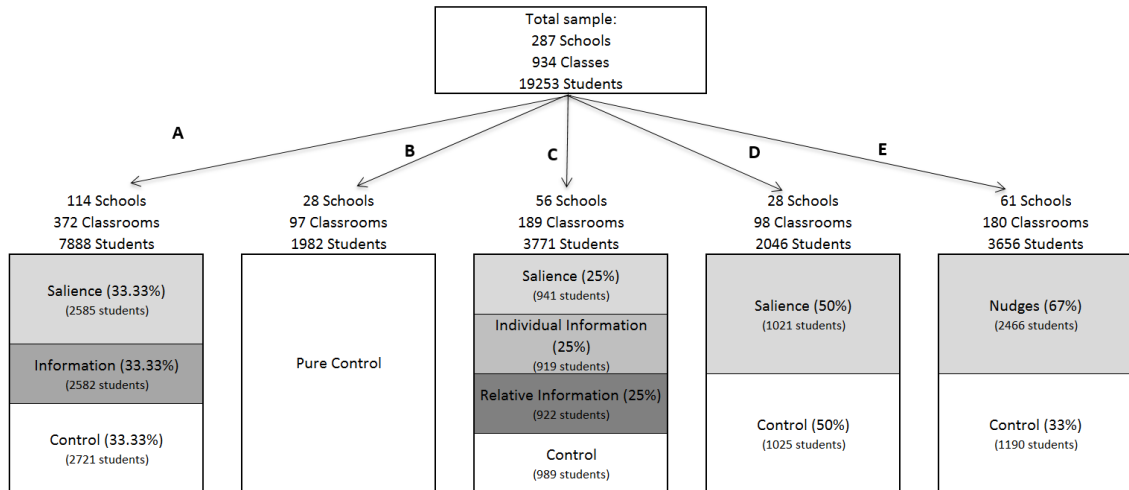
Total sample:
287 Schools
934 Classes
19253 Students

A

B

C

D

E

114 Schools
372 Classrooms
7888 Students

Salience (33.33%)
(2585 students)

Information (33.33%)
(2582 students)

Control (33.33%)
(2721 students)

28 Schools
97 Classrooms
1982 Students

Pure Control

56 Schools
189 Classrooms
3771 Students

Salience (25%)
(941 students)

Individual Information (25%)
(919 students)

Relative Information (25%)
(922 students)

Control
(989 students)

28 Schools
98 Classrooms
2046 Students

Salience (50%)
(1021 students)

Control (50%)
(1025 students)

61 Schools
180 Classrooms
3656 Students

Nudges (67%)
(2466 students)

Control (33%)
(1190 students)